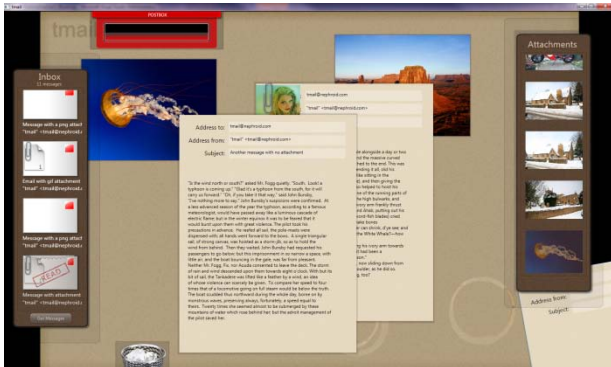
tmail

tmail

POSTBOX

Inbox
11 messages

Message with a png attachment
"tmail" <tmail@nephroid.com>

Email with gif attachment
"tmail" <tmail@nephroid.com>

Message with a png attachment
"tmail" <tmail@nephroid.com>

READ

Message with attachment
"tmail" <tmail@nephroid.com>

Get Messages

tmail@nephroid.com
"tmail" <tmail@nephroid.com>
tmail@nephroid.com

Address to: tmail@nephroid.com
Address from: "tmail" <tmail@nephroid.com>
Subject: Another message with no attachment

"Is the wind north or south?" asked Mr. Fogg quietly. "South. Look! a typhoon is coming up." "Glad it's a typhoon from the south, for it will carry us forward." "Oh, if you take it that way," said John Bunsby, "I've nothing more to say." John Bunsby's suspicions were confirmed. At a less advanced season of the year the typhoon, according to a famous meteorologist, would have passed away like a luminous cascade of electric flame; but in the winter equinox it was to be feared that it would burst upon them with great violence. The pilot took his precautions in advance. He reefed all sail, the pole-masts were dispensed with; all hands went forward to the bows. A single triangular sail, of strong canvas, was hoisted as a storm-jib, so as to hold the wind from behind. Then they waited. John Bunsby had requested his passengers to go below; but this imprisonment in so narrow a space, with little air, and the boat bouncing in the gale, was far from pleasant. Neither Mr. Fogg, Fix, nor Aouda consented to leave the deck. The storm of rain and wind descended upon them towards eight o'clock. With but its bit of sail, the Tankadere was lifted like a feather by a wind, an idea of whose violence can scarcely be given. To compare her speed to four times that of a locomotive going on full steam would be below the truth. The boat scudded thus northward during the whole day, borne on by monstrous waves, preserving always, fortunately, a speed equal to theirs. Twenty times she seemed almost to be submerged by these mountains of water which rose behind her; but the adroit management of the pilot saved her.

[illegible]

Attachments

Address from:
Subject: